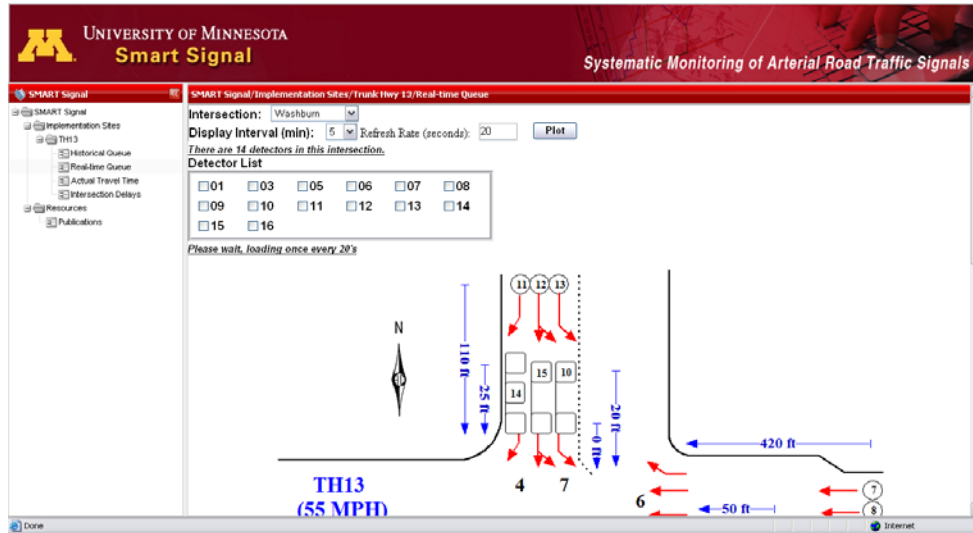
M UNIVERSITY OF MINNESOTA
Smart Signal

Systematic Monitoring of Arterial Road Traffic Signals

SMART Signal

SMART Signal
Implementation Sites
TH13
Historical Queue
Real-time Queue
Actual Travel Time
Intersection Delays
Resources
Publications

SMART Signal/Implementation Sites/Trunk Hwy 13/Real-time Queue

Intersection: Washburn

Display Interval (min): 5 Refresh Rate (seconds): 20 Plot

There are 14 detectors in this intersection.

Detector List

| ☐01 | ☐03 | ☐05 | ☐06 | ☐07 | ☐08 |
|---|---|---|---|---|---|
| ☐09 | ☐10 | ☐11 | ☐12 | ☐13 | ☐14 |
| ☐15 | ☐16 | | | | |

Please wait, loading once every 20's

N

11 12 13

110 ft
25 ft
15 10
14
20 ft
0 ft

420 ft

4 7

6

50 ft

7
8

TH13
(55 MPH)

Done

Internet